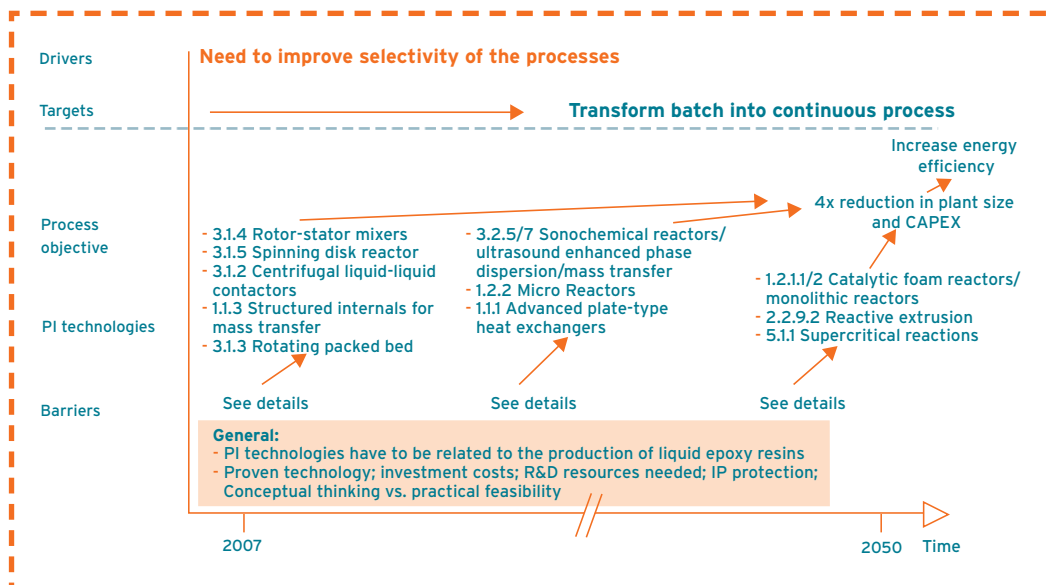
Drivers

Need to improve selectivity of the processes

Targets

Transform batch into continuous process

Increase energy efficiency

4x reduction in plant size and CAPEX

Process objective

PI technologies

- 3.1.4 Rotor-stator mixers
- 3.1.5 Spinning disk reactor
- 3.1.2 Centrifugal liquid-liquid contactors
- 1.1.3 Structured internals for mass transfer
- 3.1.3 Rotating packed bed

- 3.2.5/7 Sonochemical reactors/ ultrasound enhanced phase dispersion/mass transfer
- 1.2.2 Micro Reactors
- 1.1.1 Advanced plate-type heat exchangers

- 1.2.1.1/2 Catalytic foam reactors/ monolithic reactors
- 2.2.9.2 Reactive extrusion
- 5.1.1 Supercritical reactions

Barriers

See details

See details

See details

General:
- PI technologies have to be related to the production of liquid epoxy resins
- Proven technology; investment costs; R&D resources needed; IP protection; Conceptual thinking vs. practical feasibility

2007

2050

Time